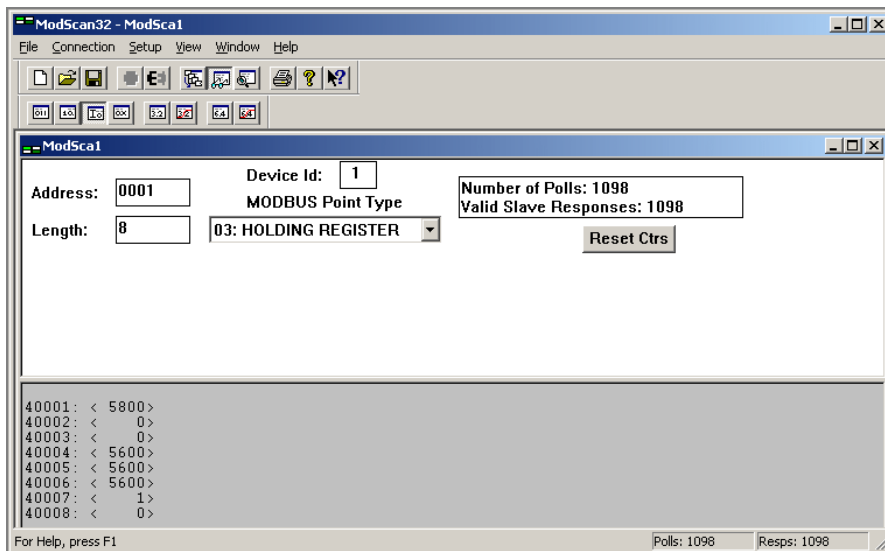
ModScan32 - ModSca1

File Connection Setup View Window Help

ModSca1

Address: 0001

Length: 8

Device Id: 1

MODBUS Point Type

03: HOLDING REGISTER

Number of Polls: 1098
Valid Slave Responses: 1098

Reset Ctrs

40001: < 5800>
40002: < 0>
40003: < 0>
40004: < 5600>
40005: < 5600>
40006: < 5600>
40007: < 1>
40008: < 0>

For Help, press F1

Polls: 1098

Resps: 1098